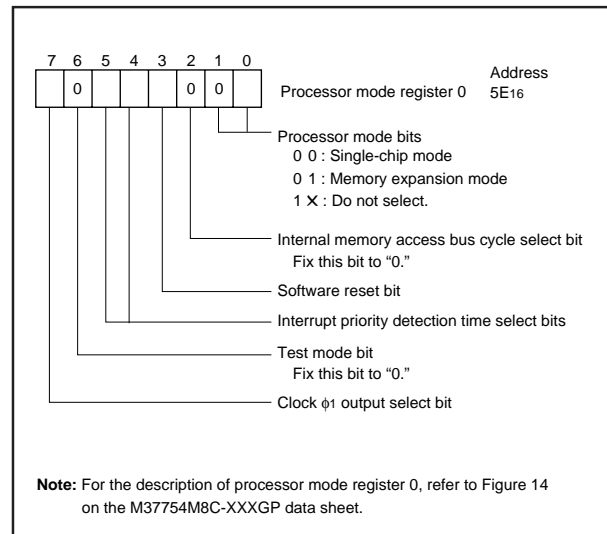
7 6 5 4 3 2 1 0

0 0 0

Processor mode register 0

Address
$5E_{16}$

Processor mode bits
0 0 : Single-chip mode
0 1 : Memory expansion mode
1 X : Do not select.

Internal memory access bus cycle select bit
Fix this bit to "0."

Software reset bit

Interrupt priority detection time select bits

Test mode bit
Fix this bit to "0."

Clock $\phi_1$ output select bit

**Note:** For the description of processor mode register 0, refer to Figure 14 on the M37754M8C-XXXGP data sheet.